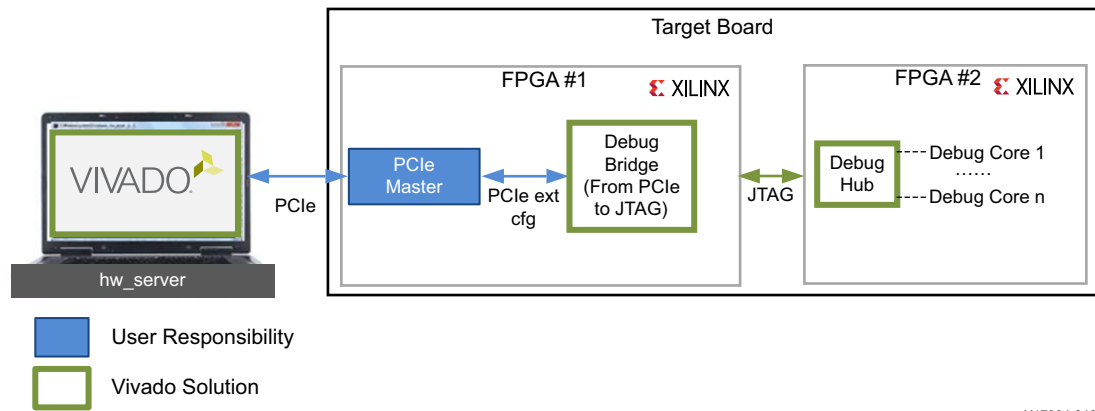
Target Board

FPGA #1 XILINX

FPGA #2 XILINX

VIVADO

hw_server

PCIe

PCIe Master

PCIe ext cfg

Debug Bridge (From PCIe to JTAG)

JTAG

Debug Hub

Debug Core 1
……
Debug Core n

User Responsibility

Vivado Solution